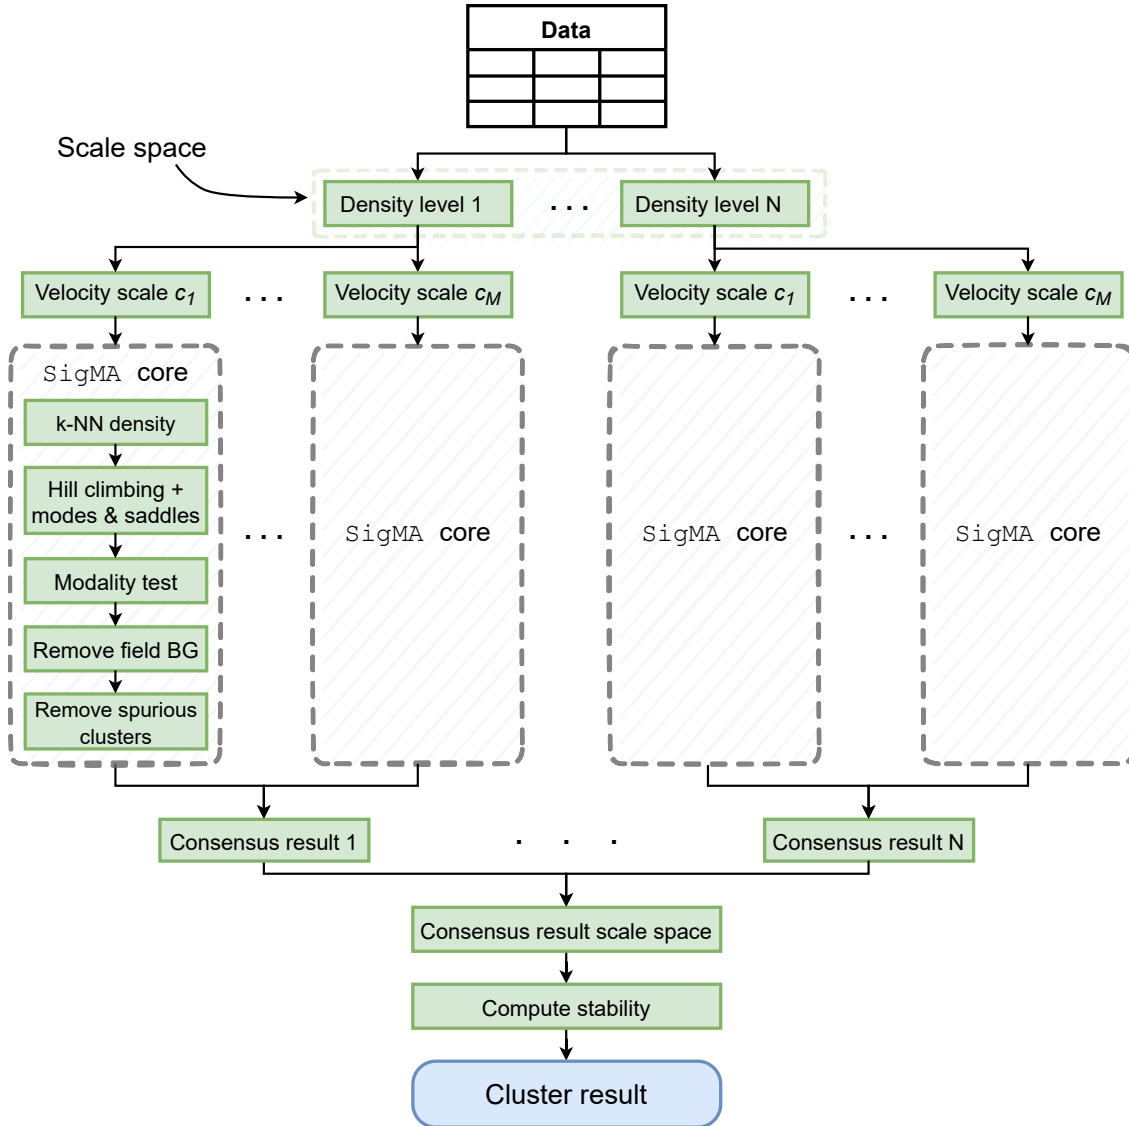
Data

Scale space

Density level 1 . . . Density level N

Velocity scale $c_1$ . . . Velocity scale $c_M$ Velocity scale $c_1$ . . . Velocity scale $c_M$

SigMA core

k-NN density

Hill climbing + modes & saddles

Modality test

Remove field BG

Remove spurious clusters

. . .

SigMA core

SigMA core

. . .

SigMA core

Consensus result 1 . . . Consensus result N

Consensus result scale space

Compute stability

Cluster result